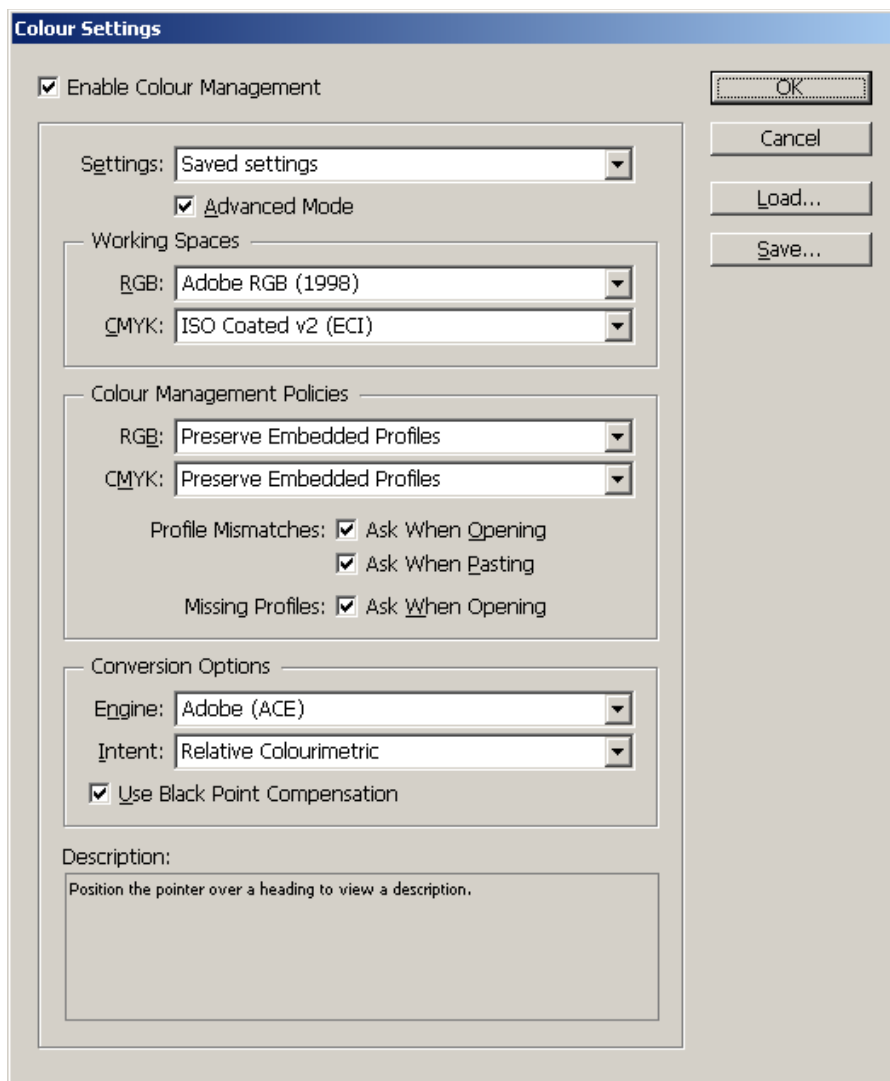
Colour Settings

Enable Colour Management

OK

Cancel

Load...

Save...

Settings: Saved settings

Advanced Mode

Working Spaces

RGB: Adobe RGB (1998)

CMYK: ISO Coated v2 (ECI)

Colour Management Policies

RGB: Preserve Embedded Profiles

CMYK: Preserve Embedded Profiles

Profile Mismatches: Ask When Opening

Ask When Pasting

Missing Profiles: Ask When Opening

Conversion Options

Engine: Adobe (ACE)

Intent: Relative Colourimetric

Use Black Point Compensation

Description:

Position the pointer over a heading to view a description.